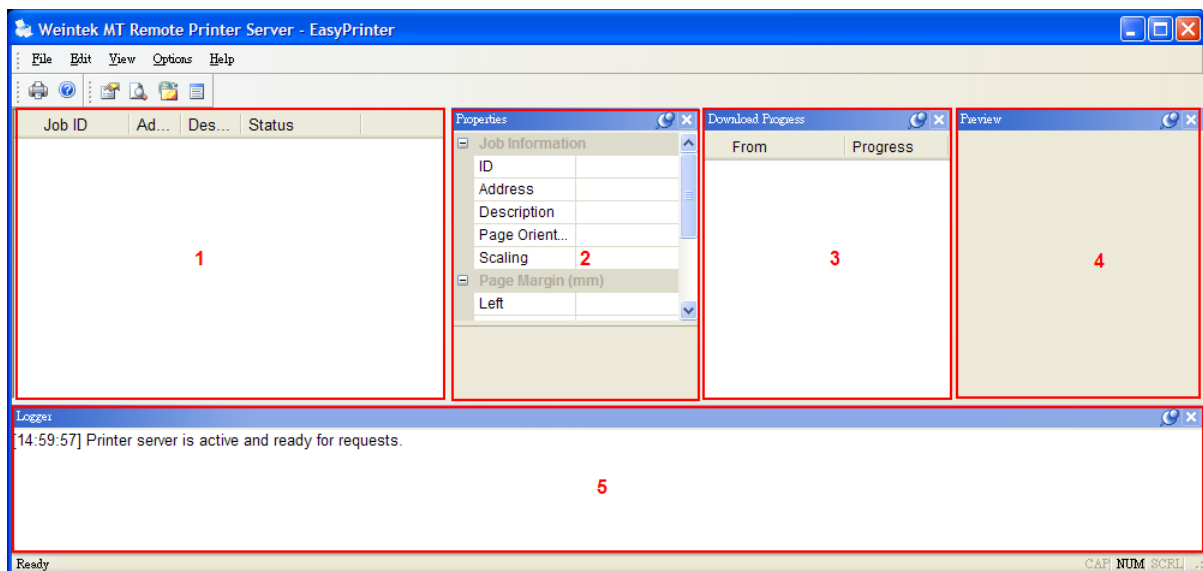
Weintek MT Remote Printer Server - EasyPrinter

File Edit View Options Help

| Job ID | Ad... | Des... | Status |
|---|---|---|---|

1

Properties

Job Information
ID
Address
Description
Page Orient...
Scaling
Page Margin (mm)
Left

2

Download Progress

| From | Progress |
|---|---|

3

Preview

4

Logger

[14:59:57] Printer server is active and ready for requests.

5

Ready

CAP NUM SCRL